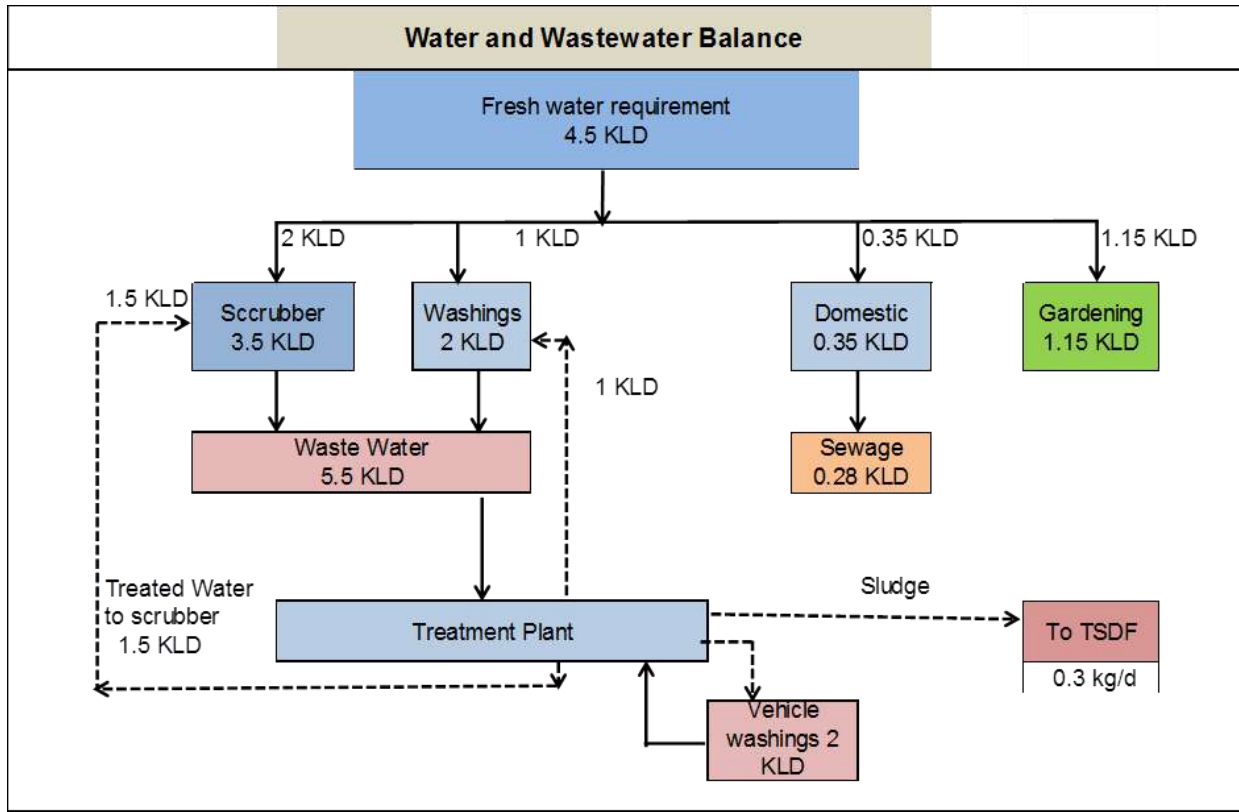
Water and Wastewater Balance

Fresh water requirement
4.5 KLD

2 KLD

1 KLD

0.35 KLD

1.15 KLD

1.5 KLD

Sccrubber
3.5 KLD

Washings
2 KLD

Domestic
0.35 KLD

Gardening
1.15 KLD

1 KLD

Waste Water
5.5 KLD

Sewage
0.28 KLD

Treated Water to scrubber
1.5 KLD

Sludge

Treatment Plant

To TSDF

0.3 kg/d

Vehicle washings 2 KLD